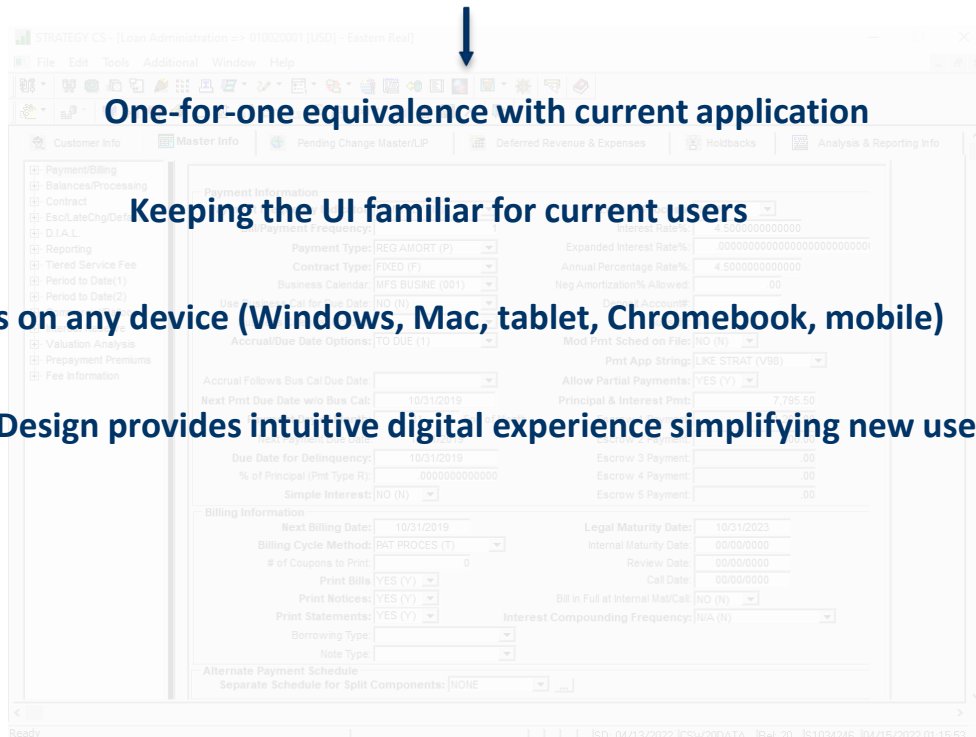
STRATEGY CS - [Loan Administration > 01002001 [USD] - Eastern Real]

File Edit Tools Additional Window Help

One-for-one equivalence with current application

Customer Info | Master Info | Pending Change Master/LIP | Deferred Revenue & Expenses | Holdbacks | Analysis & Reporting Info

Payment/Billing
Balances/Processing
Contract
Esc/LateChg/Def
D.I.A.L.
Reporting
Tiered Service Fee
Period to Date(1)
Period to Date(2)
Valuation Analysis
Prepayment Premiums
Fee Information

Payment Information

Keeping the UI familiar for current users

Payment Frequency: 1
Interest Rate%: 4.5000000000000
Payment Type: REG AMORT (P)
Expanded Interest Rate%: .000000000000000000000000
Contract Type: FIXED (F)
Annual Percentage Rate%: 4.5000000000000
Business Calendar: MFS BUSINE (001)
Neg Amortization% Allowed: .00
Use Business Cal for Due Date: NO (N)
Accrual/Due Date Options: TO DUE (1)
Mod Pmt Sched on File: NO (N)
Pmt App String: LIKE STRAT (V98)

s on any device (Windows, Mac, tablet, Chromebook, mobile)

Accrual Follows Bus Cal Due Date:
Allow Partial Payments: YES (Y)
Next Pmt Due Date w/o Bus Cal: 10/31/2019
Principal & Interest Pmt: 7,795.50

Design provides intuitive digital experience simplifying new use

Due Date for Delinquency: 10/31/2019
Escrow 3 Payment: .00
% of Principal (Pmt Type R): .0000000000000
Escrow 4 Payment: .00
Simple Interest: NO (N)
Escrow 5 Payment: .00

Billing Information
Next Billing Date: 10/31/2019
Legal Maturity Date: 10/31/2023
Billing Cycle Method: PAT PROCES (T)
Internal Maturity Date: 00/00/0000
# of Coupons to Print: 0
Review Date: 00/00/0000
Print Bills: YES (Y)
Call Date: 00/00/0000
Print Notices: YES (Y)
Bill in Full at Internal Mat/Call: NO (N)
Print Statements: YES (Y)
Interest Compounding Frequency: N/A (N)
Borrowing Type:
Note Type:

Alternate Payment Schedule
Separate Schedule for Split Components: NONE

Ready
ISD: 04/13/2022 CSV-CODATA Rel: 20 S1034246 04/15/2022 01:15:52